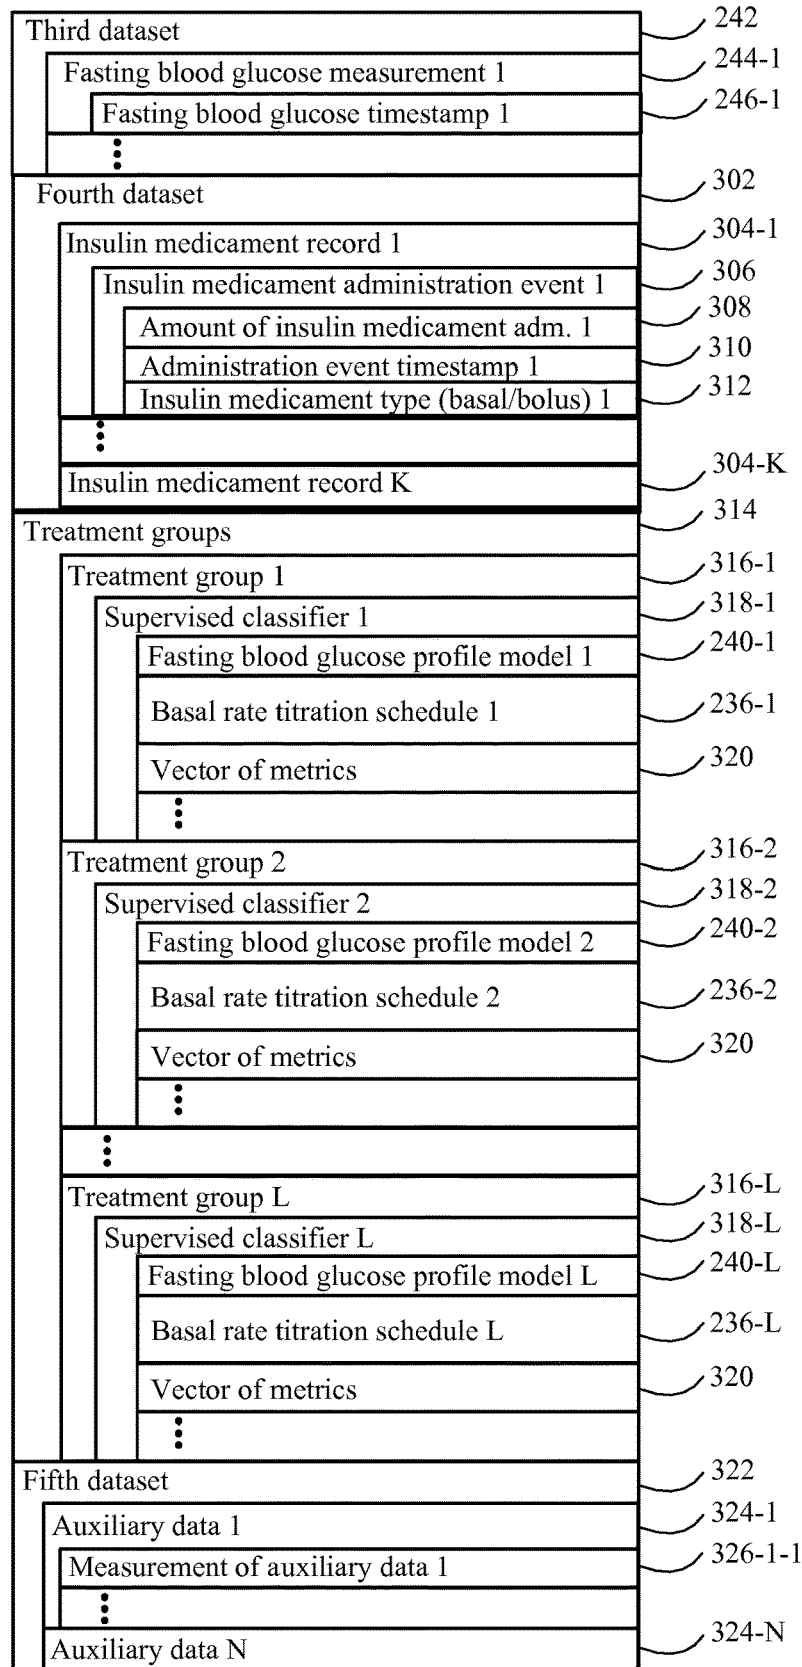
Third dataset 242
Fasting blood glucose measurement 1 244-1
Fasting blood glucose timestamp 1 246-1
⋮
Fourth dataset 302
Insulin medicament record 1 304-1
Insulin medicament administration event 1 306
Amount of insulin medicament adm. 1 308
Administration event timestamp 1 310
Insulin medicament type (basal/bolus) 1 312
⋮
Insulin medicament record K 304-K
Treatment groups 314
Treatment group 1 316-1
Supervised classifier 1 318-1
Fasting blood glucose profile model 1 240-1
Basal rate titration schedule 1 236-1
Vector of metrics 320
⋮
Treatment group 2 316-2
Supervised classifier 2 318-2
Fasting blood glucose profile model 2 240-2
Basal rate titration schedule 2 236-2
Vector of metrics 320
⋮
⋮
Treatment group L 316-L
Supervised classifier L 318-L
Fasting blood glucose profile model L 240-L
Basal rate titration schedule L 236-L
Vector of metrics 320
⋮
Fifth dataset 322
Auxiliary data 1 324-1
Measurement of auxiliary data 1 326-1-1
⋮
Auxiliary data N 324-N